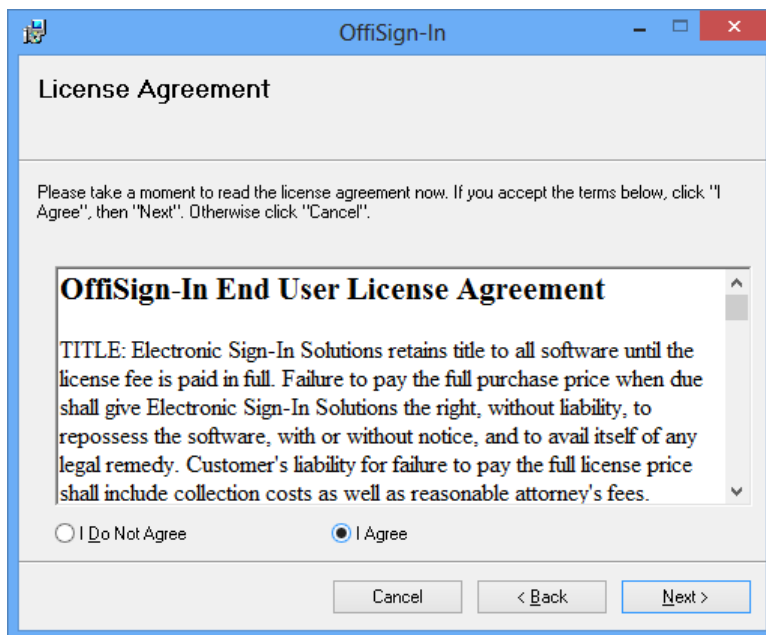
OffiSign-In

License Agreement

Please take a moment to read the license agreement now. If you accept the terms below, click "I Agree", then "Next". Otherwise click "Cancel".

OffiSign-In End User License Agreement

TITLE: Electronic Sign-In Solutions retains title to all software until the license fee is paid in full. Failure to pay the full purchase price when due shall give Electronic Sign-In Solutions the right, without liability, to repossess the software, with or without notice, and to avail itself of any legal remedy. Customer's liability for failure to pay the full license price shall include collection costs as well as reasonable attorney's fees.

I Do Not Agree

I Agree

Cancel

< Back

Next >